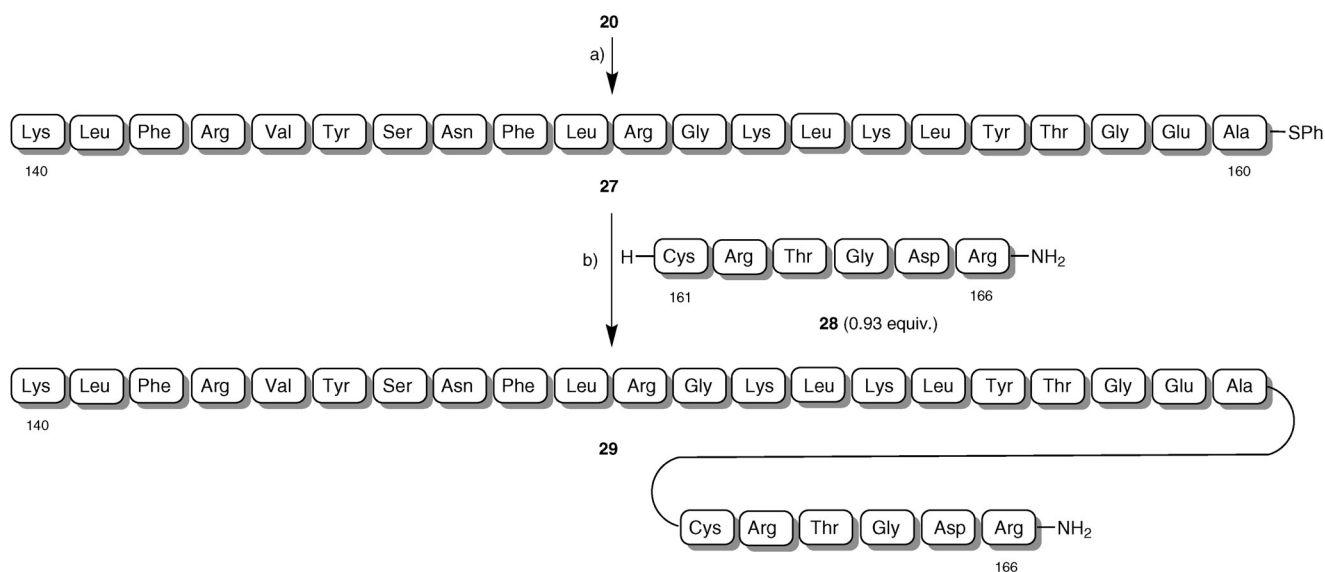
**20**

a)

Lys Leu Phe Arg Val Tyr Ser Asn Phe Leu Arg Gly Lys Leu Lys Leu Tyr Thr Gly Glu Ala —SPh

140 160

**27**

b)

H— Cys Arg Thr Gly Asp Arg —$NH_2$

161 166

**28** (0.93 equiv.)

Lys Leu Phe Arg Val Tyr Ser Asn Phe Leu Arg Gly Lys Leu Lys Leu Tyr Thr Gly Glu Ala

140

**29**

Cys Arg Thr Gly Asp Arg —$NH_2$

166